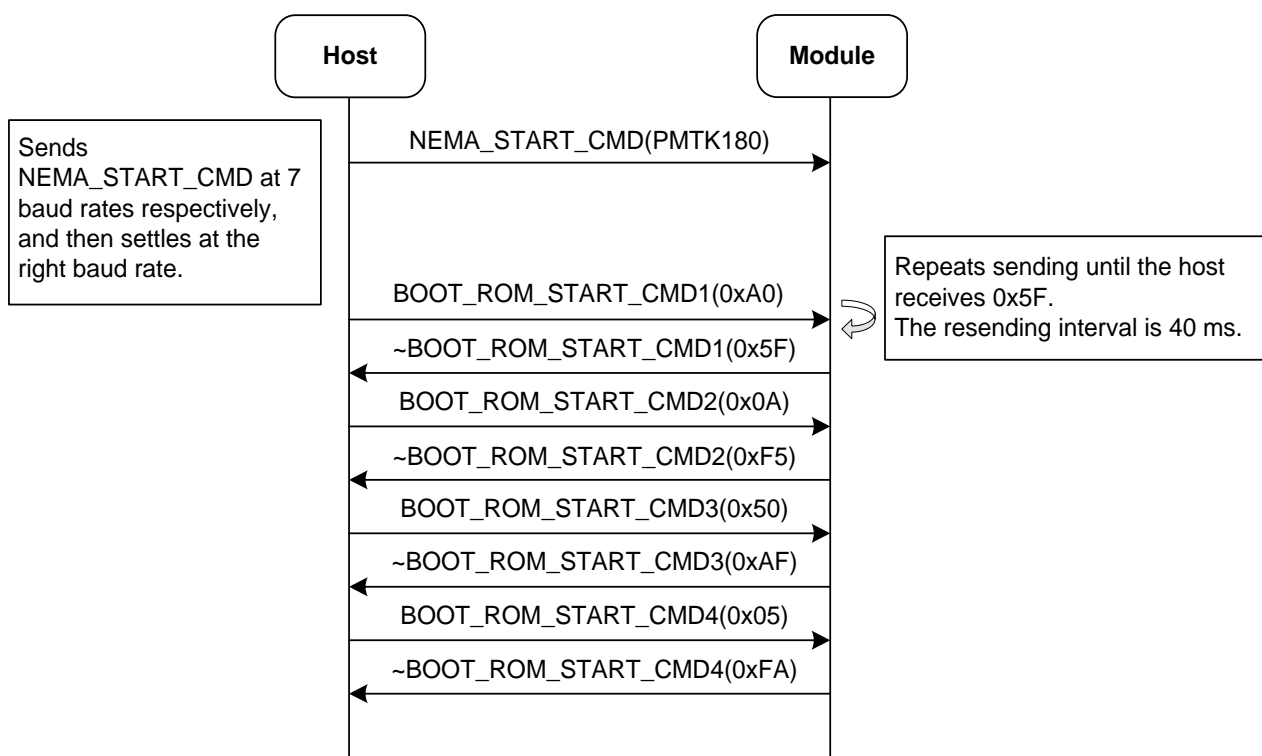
Host

Module

Sends NEMA_START_CMD at 7 baud rates respectively, and then settles at the right baud rate.

NEMA_START_CMD(PMTK180)

BOOT_ROM_START_CMD1(0xA0)

Repeats sending until the host receives 0x5F.
The resending interval is 40 ms.

~BOOT_ROM_START_CMD1(0x5F)

BOOT_ROM_START_CMD2(0x0A)

~BOOT_ROM_START_CMD2(0xF5)

BOOT_ROM_START_CMD3(0x50)

~BOOT_ROM_START_CMD3(0xAF)

BOOT_ROM_START_CMD4(0x05)

~BOOT_ROM_START_CMD4(0xFA)